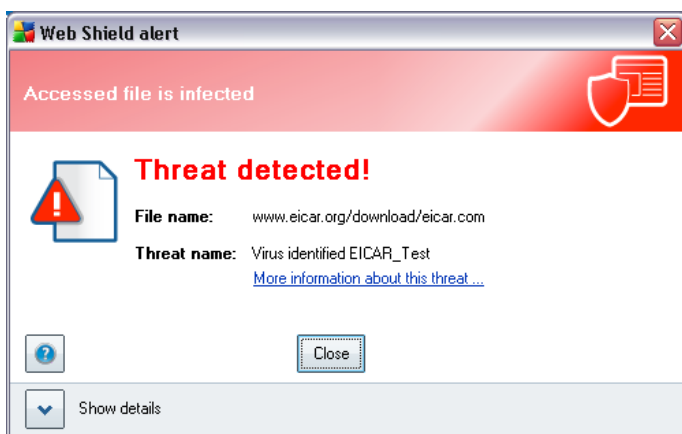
Web Shield alert

Accessed file is infected

Threat detected!

File name: www.eicar.org/download/eicar.com

Threat name: Virus identified EICAR_Test

More information about this threat ...

Close

Show details